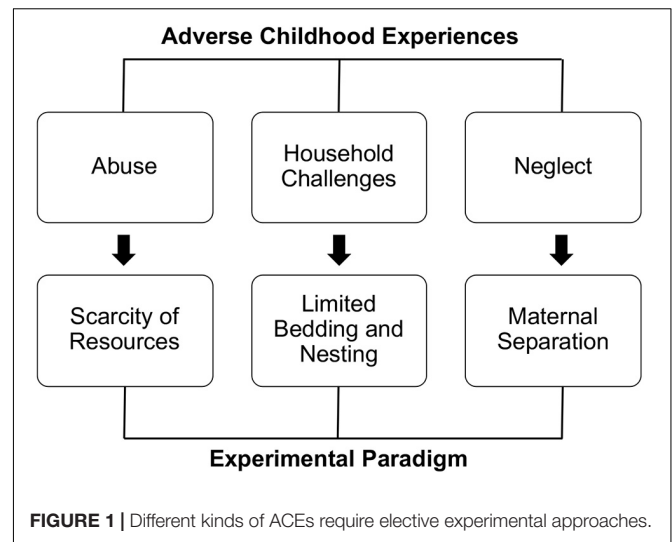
Adverse Childhood Experiences

Abuse

Household Challenges

Neglect

Scarcity of Resources

Limited Bedding and Nesting

Maternal Separation

Experimental Paradigm

FIGURE 1 | Different kinds of ACEs require elective experimental approaches.